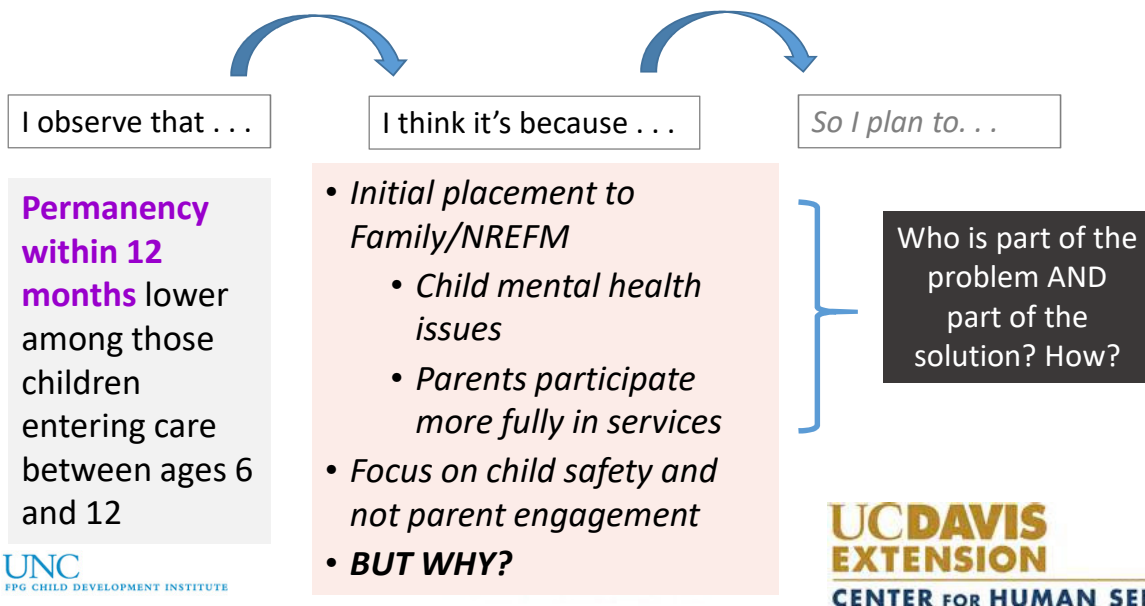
I observe that . . .

I think it's because . . .

*So I plan to. . .*

**Permanency within 12 months** lower among those children entering care between ages 6 and 12

- *Initial placement to Family/NREFM*
  - *Child mental health issues*
  - *Parents participate more fully in services*
- *Focus on child safety and not parent engagement*
- ***BUT WHY?***

Who is part of the problem AND part of the solution? How?

UNC
FPG CHILD DEVELOPMENT INSTITUTE

UCDAVIS
EXTENSION
CENTER FOR HUMAN SE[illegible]